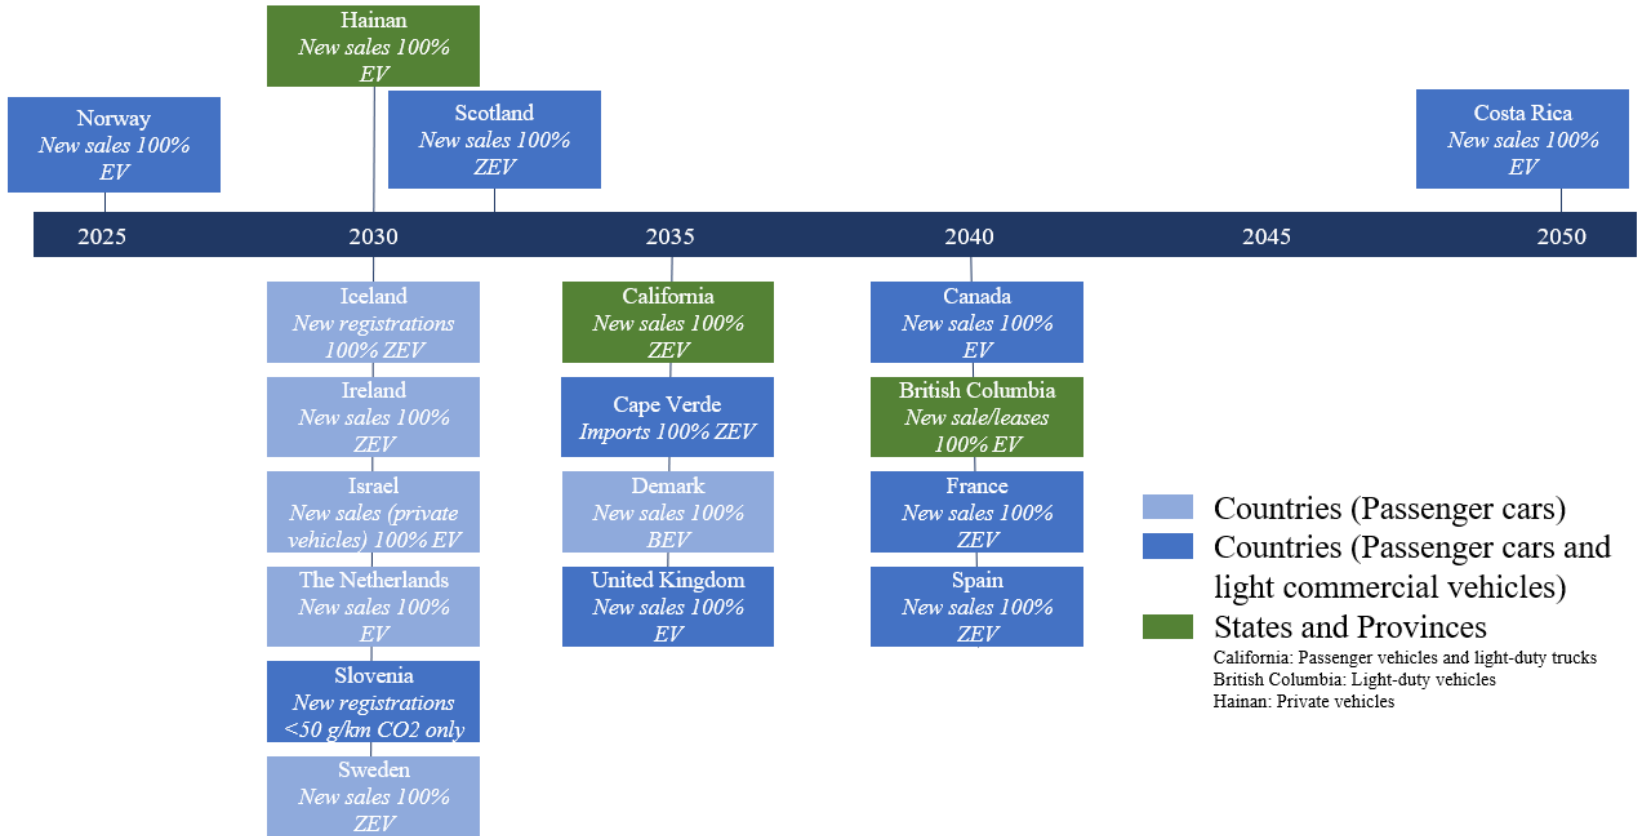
Hainan
New sales 100% EV

Norway
New sales 100% EV

Scotland
New sales 100% ZEV

Costa Rica
New sales 100% EV

2025 2030 2035 2040 2045 2050

Iceland
New registrations 100% ZEV

Ireland
New sales 100% ZEV

Israel
New sales (private vehicles) 100% EV

The Netherlands
New sales 100% EV

Slovenia
New registrations <50 g/km CO2 only

Sweden
New sales 100% ZEV

California
New sales 100% ZEV

Cape Verde
Imports 100% ZEV

Demark
New sales 100% BEV

United Kingdom
New sales 100% EV

Canada
New sales 100% EV

British Columbia
New sale/leases 100% EV

France
New sales 100% ZEV

Spain
New sales 100% ZEV

Countries (Passenger cars)
Countries (Passenger cars and light commercial vehicles)
States and Provinces
California: Passenger vehicles and light-duty trucks
British Columbia: Light-duty vehicles
Hainan: Private vehicles